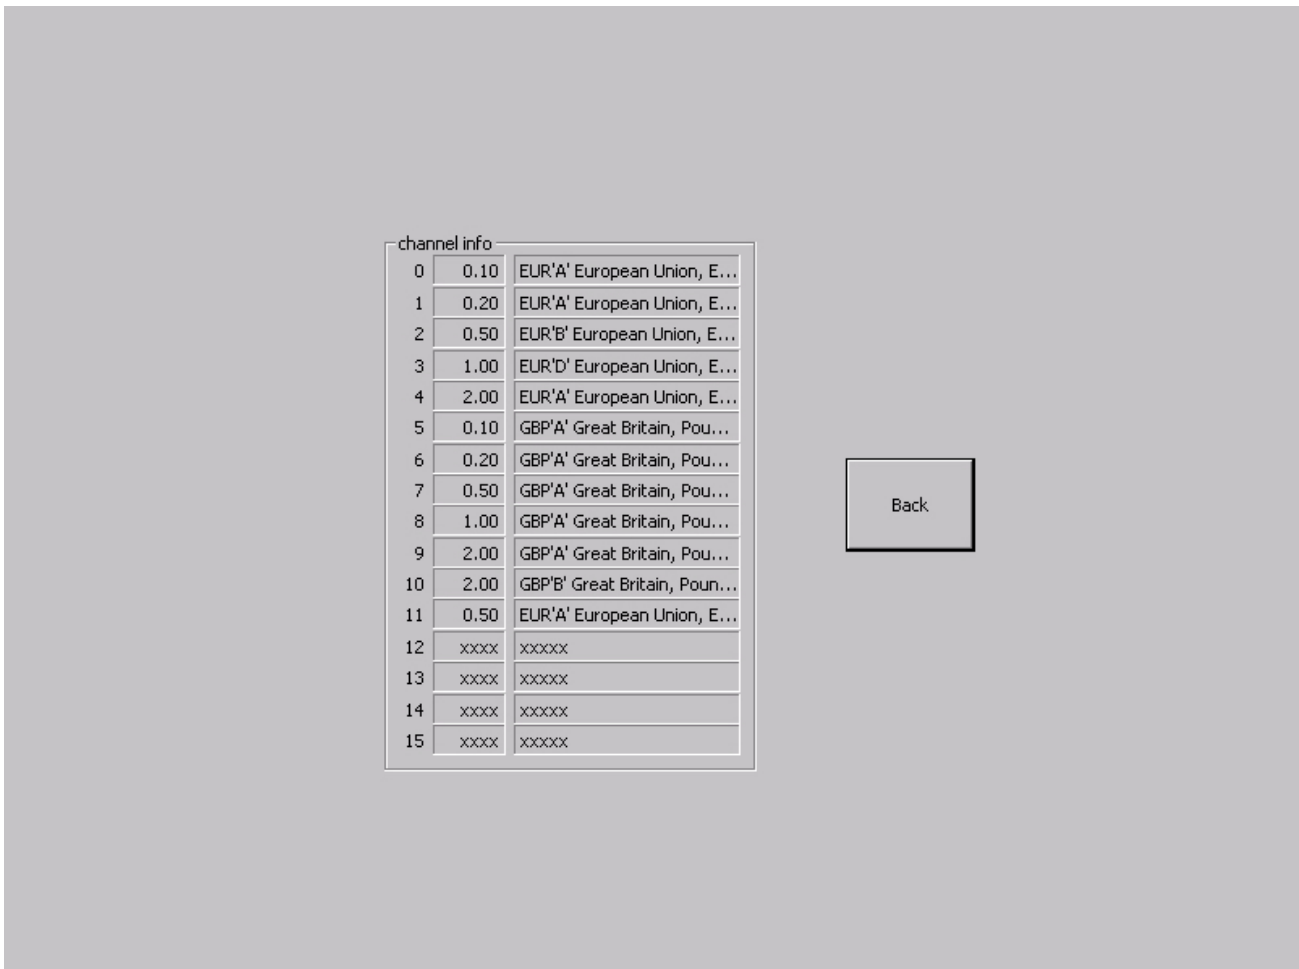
channel info

| | | |
|---|---|---|
| 0 | 0.10 | EUR'A' European Union, E... |
| 1 | 0.20 | EUR'A' European Union, E... |
| 2 | 0.50 | EUR'B' European Union, E... |
| 3 | 1.00 | EUR'D' European Union, E... |
| 4 | 2.00 | EUR'A' European Union, E... |
| 5 | 0.10 | GBP'A' Great Britain, Pou... |
| 6 | 0.20 | GBP'A' Great Britain, Pou... |
| 7 | 0.50 | GBP'A' Great Britain, Pou... |
| 8 | 1.00 | GBP'A' Great Britain, Pou... |
| 9 | 2.00 | GBP'A' Great Britain, Pou... |
| 10 | 2.00 | GBP'B' Great Britain, Poun... |
| 11 | 0.50 | EUR'A' European Union, E... |
| 12 | xxxx | xxxxx |
| 13 | xxxx | xxxxx |
| 14 | xxxx | xxxxx |
| 15 | xxxx | xxxxx |

Back